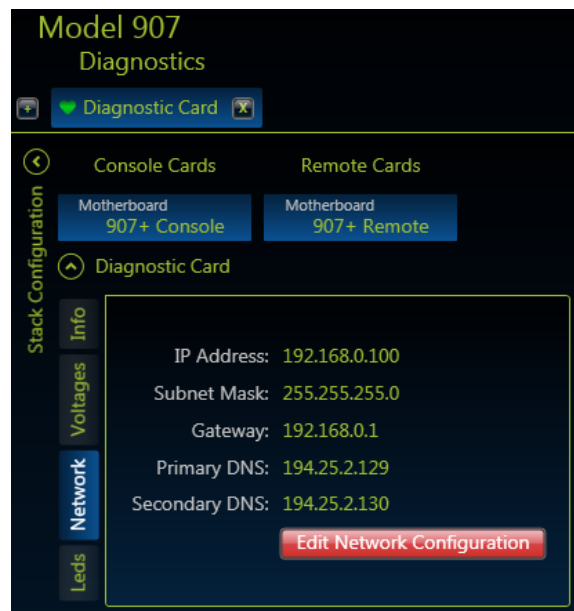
Model 907
Diagnostics

Diagnostic Card

Stack Configuration

Console Cards
Remote Cards

Motherboard
907+ Console

Motherboard
907+ Remote

Diagnostic Card

Info
Voltages
Network
Leds

IP Address: 192.168.0.100
Subnet Mask: 255.255.255.0
Gateway: 192.168.0.1
Primary DNS: 194.25.2.129
Secondary DNS: 194.25.2.130

Edit Network Configuration